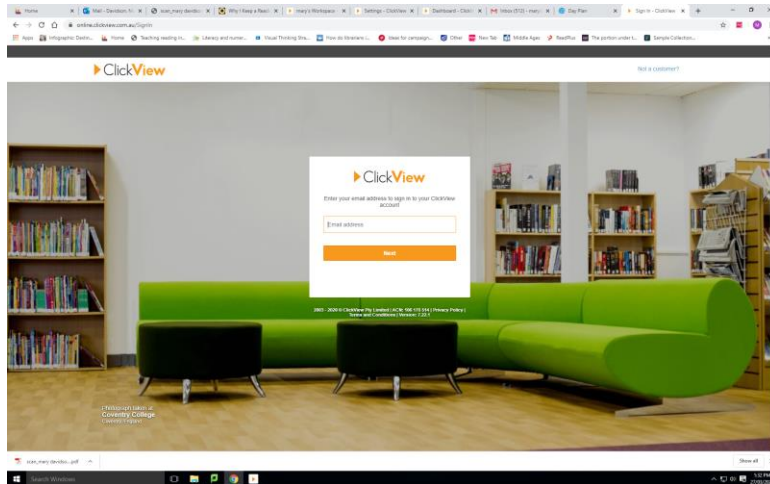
Home | Mail - Davidson, M | scan_mary davidso | Why I Keep a Readi | mary's Workspace | Settings - ClickView | Dashboard - ClickV | Inbox (512) - mary | Day Plan | Sign In - ClickView

online.clickview.com.au/SignIn

Apps | Infographic Destin... | Home | Teaching reading in... | Literacy and numer... | Visual Thinking Stra... | How do librarians i... | Ideas for campaign... | Other | New Tab | Middle Ages | ReadPlus | The portion under t... | Sample Collection...

ClickView

Not a customer?

ClickView

Enter your email address to sign in to your ClickView account

Email address

Next

2003 - 2020 © ClickView Pty Limited | ACN 100 170 314 | Privacy Policy | Terms and Conditions | Version: 1.23.1

Photograph taken at
Coventry College
Coventry, England

scan_mary davidso....pdf

Show all

Search Windows

1:52 PM
27/09/2020